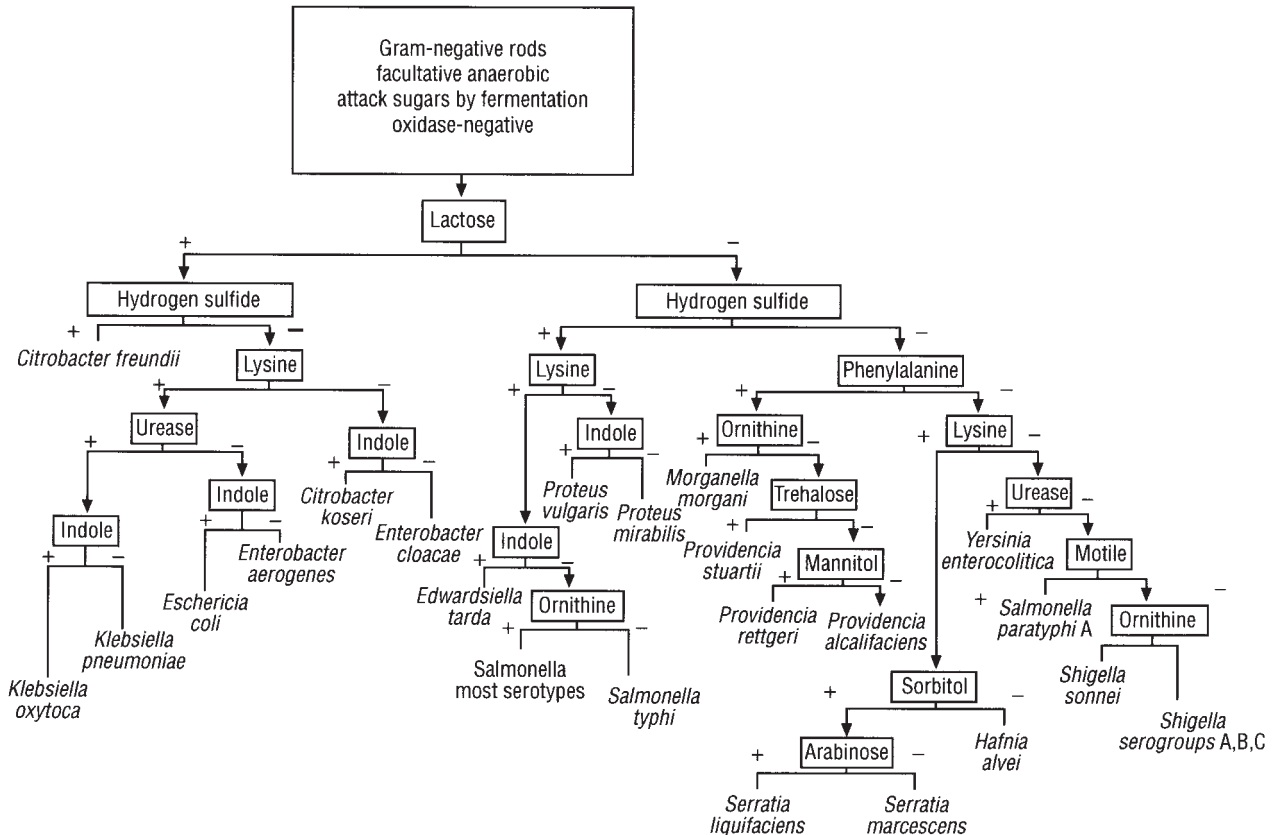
Gram-negative rods
facultative anaerobic
attack sugars by fermentation
oxidase-negative

Lactose

+ Hydrogen sulfide

+ Citrobacter freundii

− Lysine

+ Urease

+ Indole

+ Klebsiella oxytoca

− Klebsiella pneumoniae

− Indole

+ Eschericia coli

− Enterobacter aerogenes

− Indole

+ Citrobacter koseri

− Enterobacter cloacae

− Hydrogen sulfide

+ Lysine

+ Indole

+ Edwardsiella tarda

− Ornithine

+ Salmonella most serotypes

− Salmonella typhi

− Indole

+ Proteus vulgaris

− Proteus mirabilis

− Phenylalanine

+ Ornithine

+ Morganella morgani

− Trehalose

+ Providencia stuartii

− Mannitol

+ Providencia rettgeri

− Providencia alcalifaciens

− Lysine

+ Sorbitol

+ Arabinose

+ Serratia liquifaciens

− Serratia marcescens

− Hafnia alvei

− Urease

+ Yersinia enterocolitica

− Motile

+ Salmonella paratyphi A

− Ornithine

Shigella sonnei

Shigella serogroups A,B,C